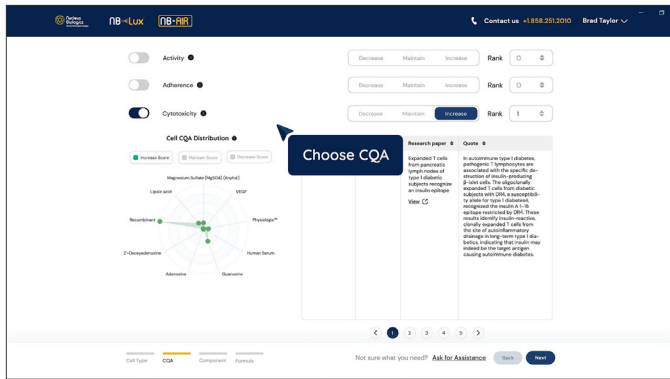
Nucleus Biologics NB-Lux NB-AIR

Contact us +1.858.251.2010 Brad Taylor

Activity
Decrease Maintain Increase
Rank 0

Adherence
Decrease Maintain Increase
Rank 0

Cytotoxicity
Decrease Maintain Increase
Rank 1

Cell CQA Distribution

Increase Score Maintain Score Decrease Score

Magnesium Sulfate (MgSO4) (Anhyd.)
VEGF
Lipoic acid
Physiologix™
Recombinant
Human Serum
2-Deoxyadenosine
Guanosine
Adenosine

Choose CQA

Research paper
Expanded T cells from pancreatic lymph nodes of type 1 diabetic subjects recognize an insulin epitope
View

Quote
In autoimmune type 1 diabetes, pathogenic T lymphocytes are associated with the specific destruction of insulin-producing β-islet cells. The oligoclonally expanded T cells from diabetic subjects with DR4, a susceptibility allele for type 1 diabetes4, recognized the insulin A 1–15 epitope restricted by DR4. These results identify insulin-reactive, clonally expanded T cells from the site of autoinflammatory drainage in long-term type 1 diabetes, indicating that insulin may indeed be the target antigen causing autoimmune diabetes.

1 2 3 4 5

Cell Type CQA Component Formula

Not sure what you need? Ask for Assistance Back Next